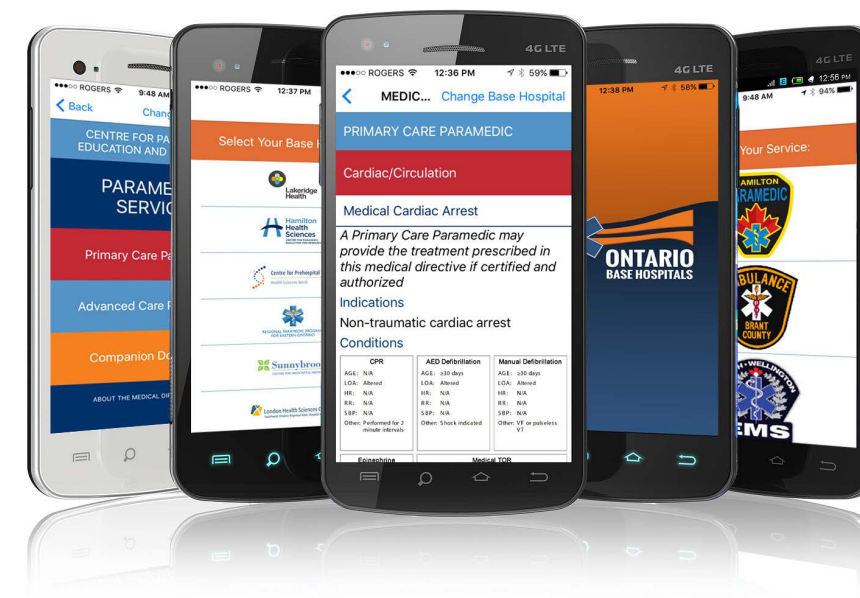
●●●○○ ROGERS 9:48 AM

Back Chang

CENTRE FOR PA EDUCATION AND

PARAME SERVIC

Primary Care Pa

Advanced Care P

Companion Do

ABOUT THE MEDICAL DI

●●●○○ ROGERS 12:37 PM

Select Your Base H

Lakeridge Health

Hamilton Health Sciences

Centre for Prehospital

REGIONAL PARAMEDIC PROGRAM FOR EASTERN ONTARIO

Sunnybrook

London Health Sciences C

4G LTE

●●●○○ ROGERS 12:36 PM 59%

MEDIC... Change Base Hospital

PRIMARY CARE PARAMEDIC

Cardiac/Circulation

Medical Cardiac Arrest

A Primary Care Paramedic may provide the treatment prescribed in this medical directive if certified and authorized

Indications

Non-traumatic cardiac arrest

Conditions

| CPR | AED Defibrillation | Manual Defibrillation |
|---|---|---|
| AGE: N/A<br>LOA: Altered<br>HR: N/A<br>RR: N/A<br>SBP: N/A<br>Other: Performed for 2 minute intervals | AGE: ≥30 days<br>LOA: Altered<br>HR: N/A<br>RR: N/A<br>SBP: N/A<br>Other: Shock indicated | AGE: ≥30 days<br>LOA: Altered<br>HR: N/A<br>RR: N/A<br>SBP: N/A<br>Other: VF or pulseless VT |

Epinephrine

Medical TOR

4G LTE

12:38 PM 58%

ONTARIO BASE HOSPITALS

4G LTE

12:56 PM

9:48 AM 94%

Your Service:

AMILTON ARAMEDIC

BULANCE BRANT COUNTY

H • WELLINGTON

EMS